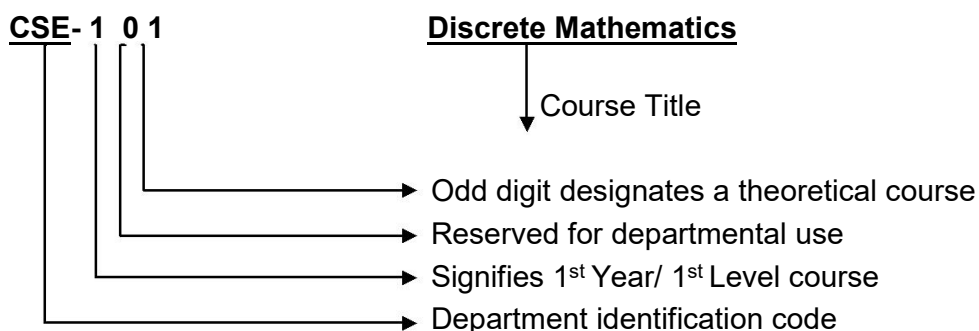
CSE- 1 0 1

Discrete Mathematics

Course Title

Odd digit designates a theoretical course

Reserved for departmental use

Signifies 1$^{st}$ Year/ 1$^{st}$ Level course

Department identification code